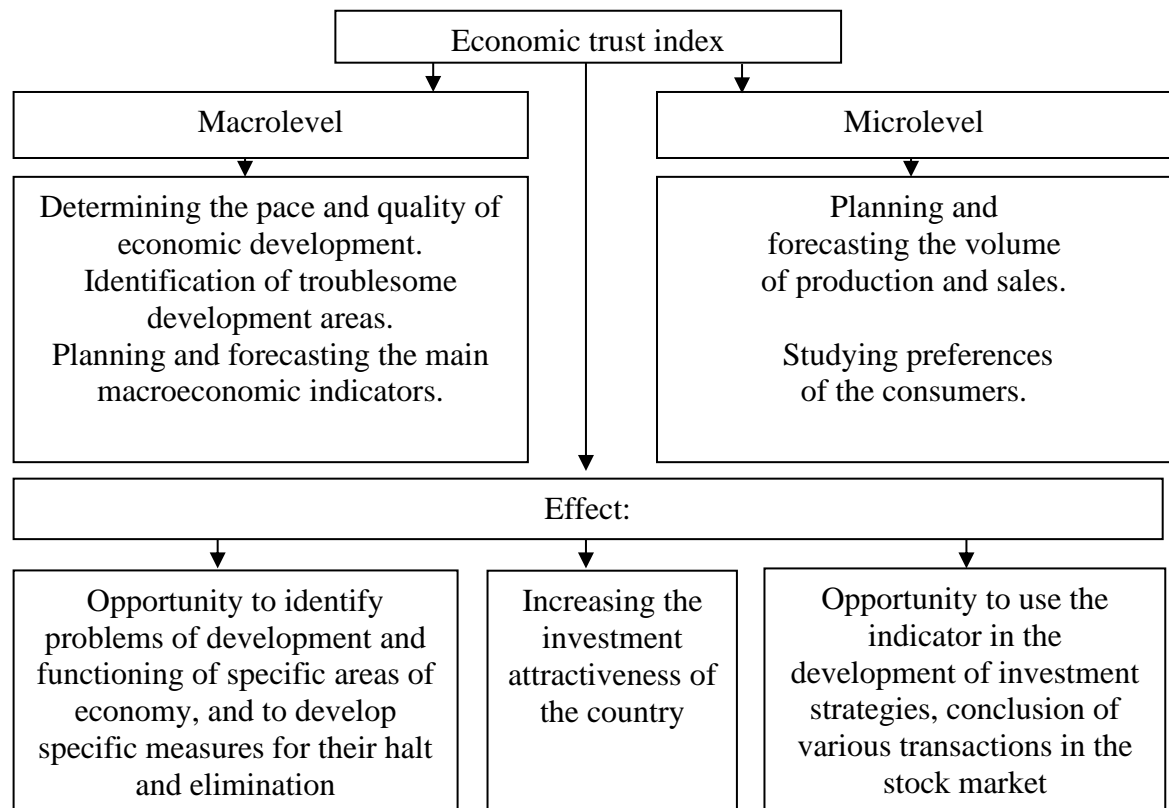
Economic trust index

Macrolevel

Microlevel

Determining the pace and quality of economic development.
Identification of troublesome development areas.
Planning and forecasting the main macroeconomic indicators.

Planning and forecasting the volume of production and sales.

Studying preferences of the consumers.

Effect:

Opportunity to identify problems of development and functioning of specific areas of economy, and to develop specific measures for their halt and elimination

Increasing the investment attractiveness of the country

Opportunity to use the indicator in the development of investment strategies, conclusion of various transactions in the stock market